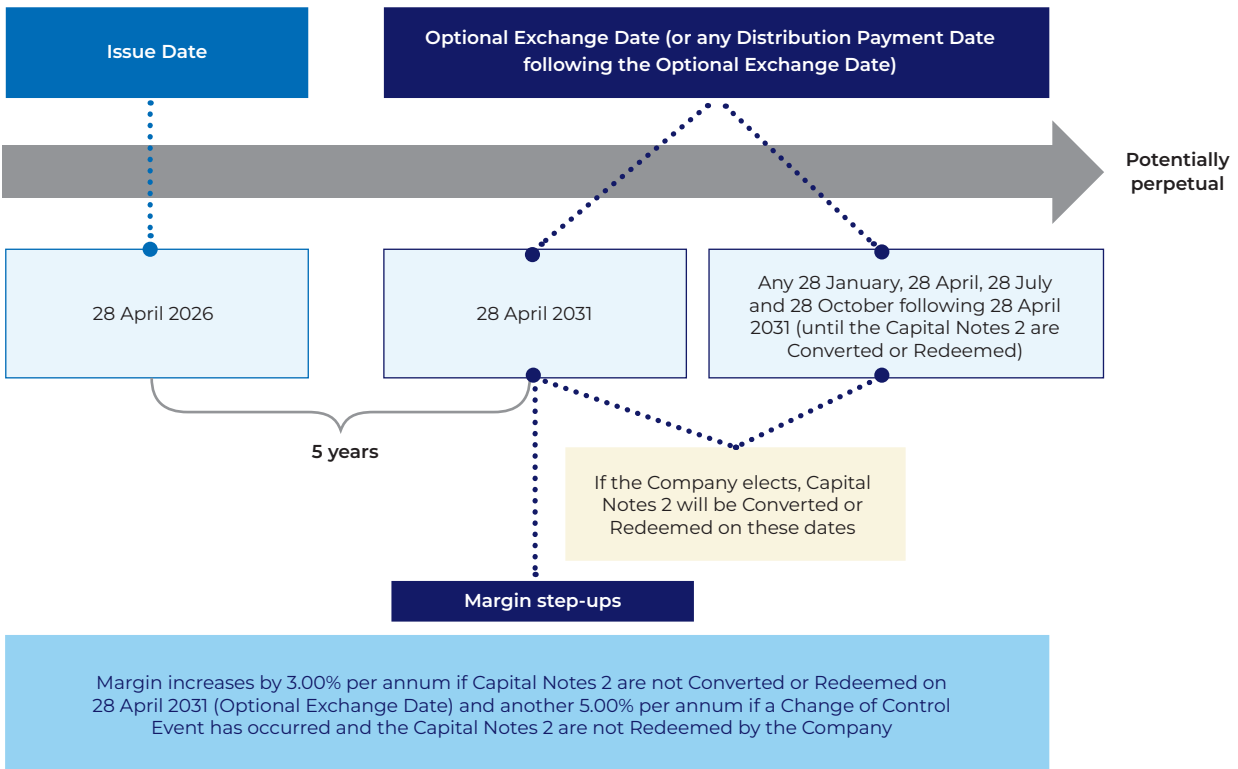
Issue Date

Optional Exchange Date (or any Distribution Payment Date following the Optional Exchange Date)

Potentially perpetual

28 April 2026

28 April 2031

Any 28 January, 28 April, 28 July and 28 October following 28 April 2031 (until the Capital Notes 2 are Converted or Redeemed)

5 years

If the Company elects, Capital Notes 2 will be Converted or Redeemed on these dates

Margin step-ups

Margin increases by 3.00% per annum if Capital Notes 2 are not Converted or Redeemed on 28 April 2031 (Optional Exchange Date) and another 5.00% per annum if a Change of Control Event has occurred and the Capital Notes 2 are not Redeemed by the Company